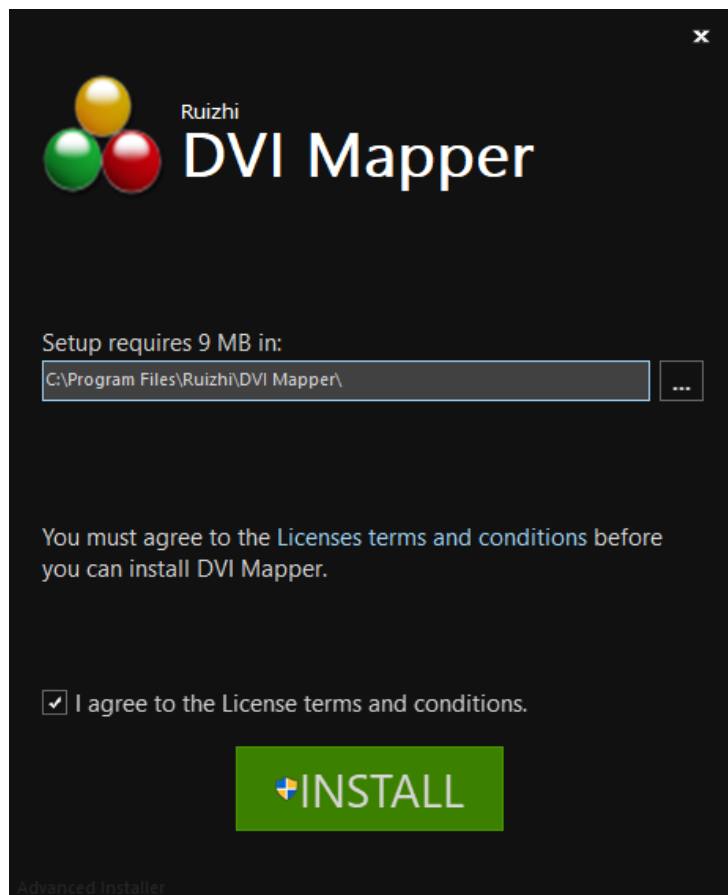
×

Ruizhi
DVI Mapper

Setup requires 9 MB in:
C:\Program Files\Ruizhi\DVI Mapper\
...

You must agree to the Licenses terms and conditions before you can install DVI Mapper.

I agree to the License terms and conditions.

INSTALL

Advanced Installer